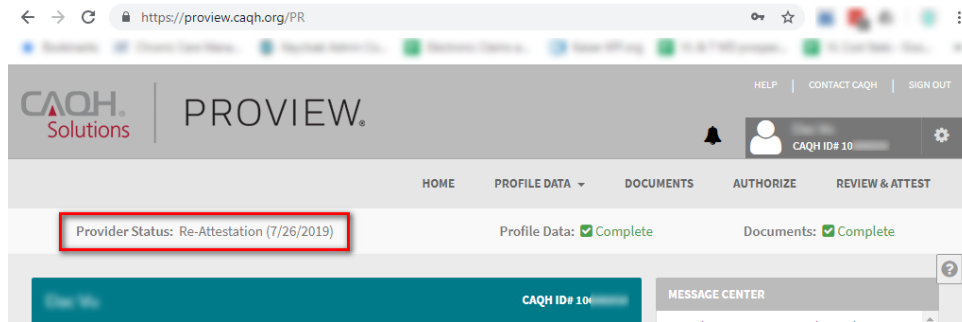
https://proview.caqh.org/PR

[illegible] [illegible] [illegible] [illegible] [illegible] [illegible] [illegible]

CAQH. Solutions

PROVIEW.

HELP | CONTACT CAQH | SIGN OUT

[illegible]
CAQH ID# 10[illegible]

HOME PROFILE DATA DOCUMENTS AUTHORIZE REVIEW & ATTEST

Provider Status: Re-Attestation (7/26/2019)

Profile Data: Complete

Documents: Complete

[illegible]

CAQH ID# 10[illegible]

MESSAGE CENTER